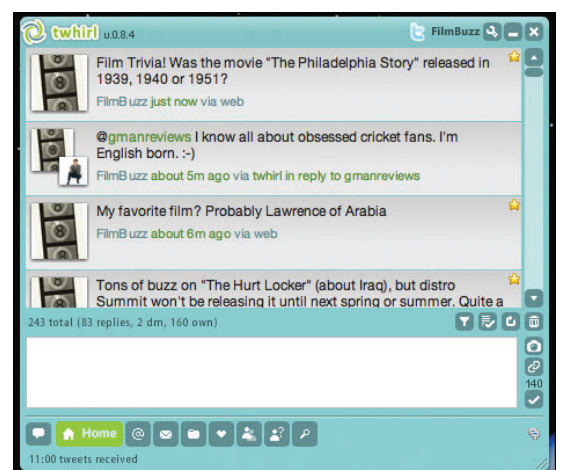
twhirl v.0.8.4

FilmBuzz

Film Trivia! Was the movie "The Philadelphia Story" released in 1939, 1940 or 1951?

FilmBuzz just now via web

@gmanreviews I know all about obsessed cricket fans. I'm English born. :-)

FilmBuzz about 5m ago via twhirl in reply to gmanreviews

My favorite film? Probably Lawrence of Arabia

FilmBuzz about 6m ago via web

Tons of buzz on "The Hurt Locker" (about Iraq), but distro Summit won't be releasing it until next spring or summer. Quite a

243 total (83 replies, 2 dm, 160 own)

140

Home

11:00 tweets received